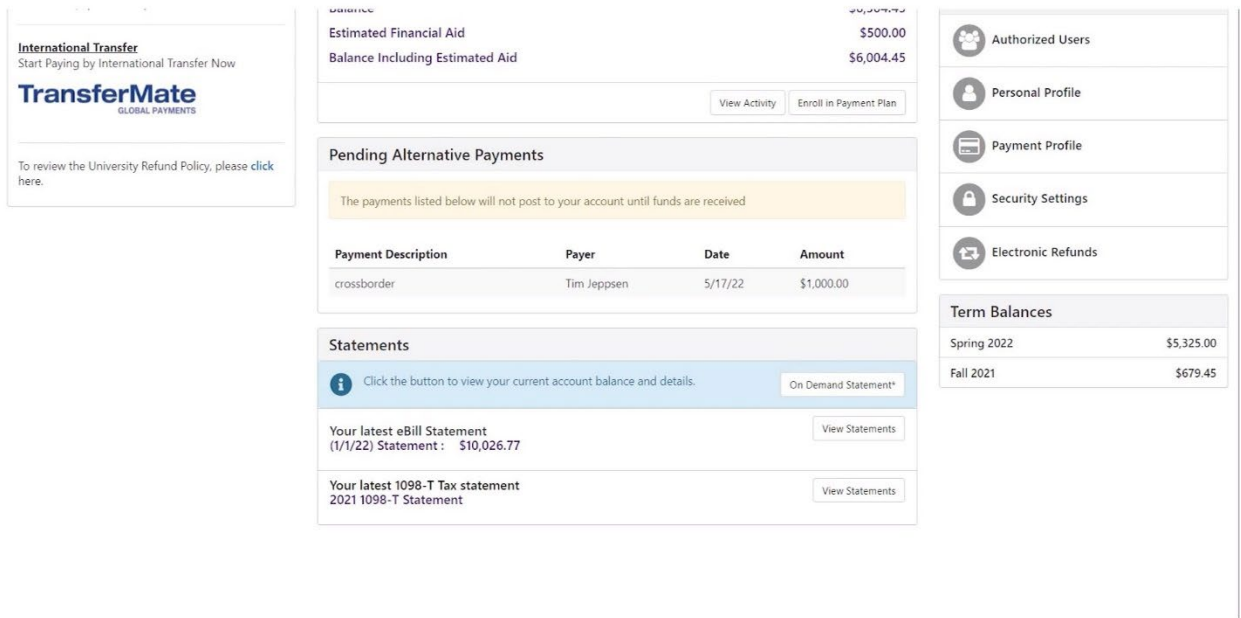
International Transfer
Start Paying by International Transfer Now

TransferMate
GLOBAL PAYMENTS

To review the University Refund Policy, please click here.

Balance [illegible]
Estimated Financial Aid $500.00
Balance Including Estimated Aid $6,004.45

View Activity
Enroll in Payment Plan

Pending Alternative Payments

The payments listed below will not post to your account until funds are received

| Payment Description | Payer | Date | Amount |
|---|---|---|---|
| crossborder | Tim Jeppsen | 5/17/22 | $1,000.00 |

Statements

Click the button to view your current account balance and details.
On Demand Statement*

Your latest eBill Statement
(1/1/22) Statement : $10,026.77
View Statements

Your latest 1098-T Tax statement
2021 1098-T Statement
View Statements

Authorized Users
Personal Profile
Payment Profile
Security Settings
Electronic Refunds

Term Balances

| | |
|---|---|
| Spring 2022 | $5,325.00 |
| Fall 2021 | $679.45 |